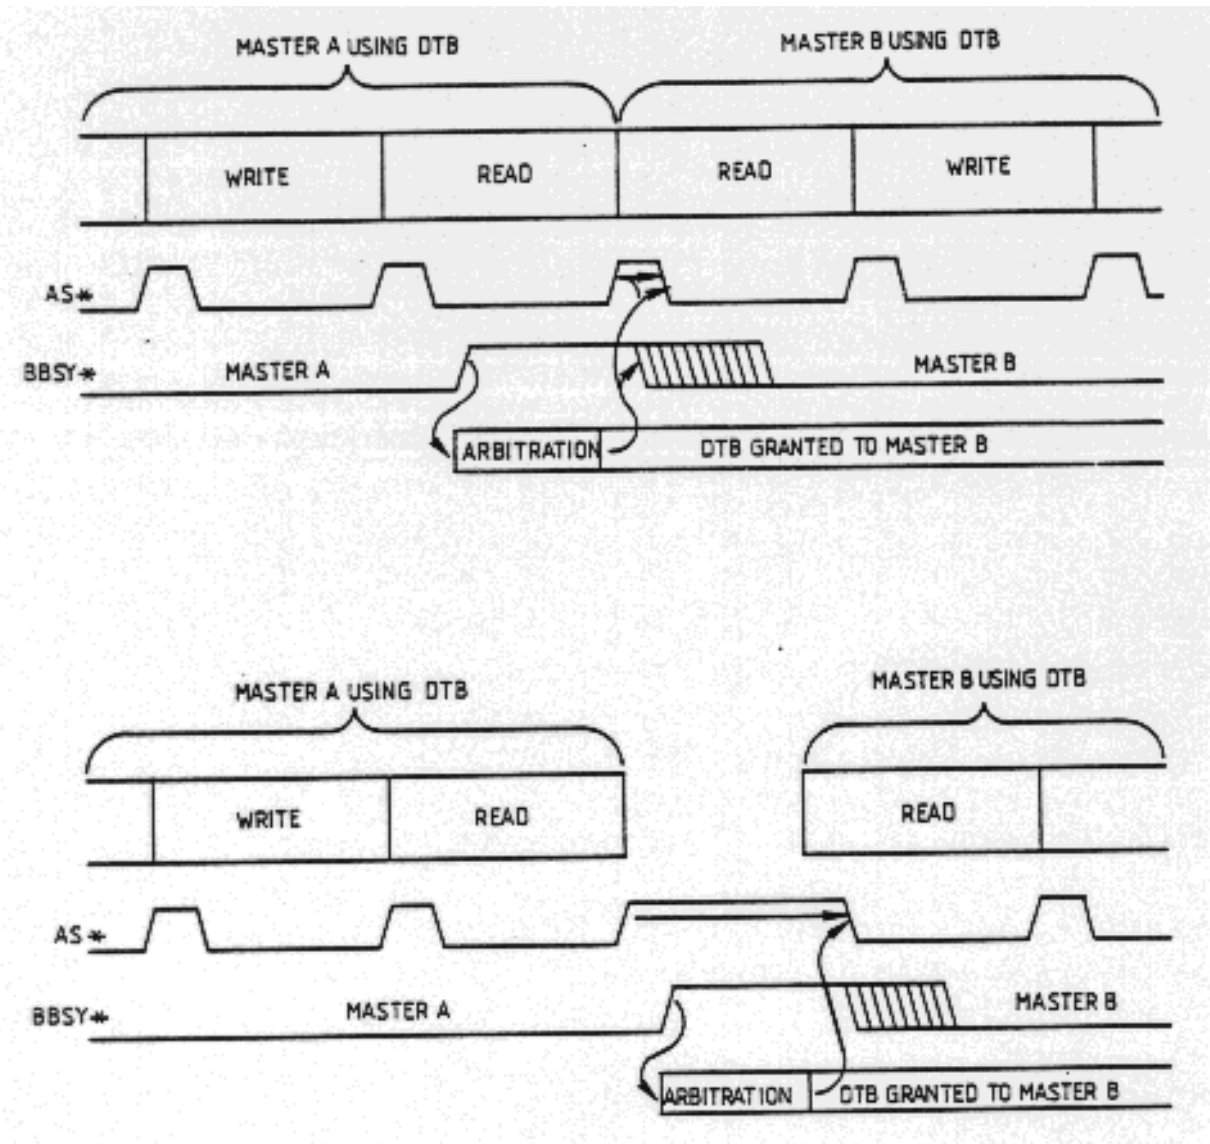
MASTER A USING DTB

MASTER B USING DTB

WRITE

READ

READ

WRITE

AS*

BBSY*

MASTER A

MASTER B

ARBITRATION

DTB GRANTED TO MASTER B

MASTER A USING DTB

MASTER B USING DTB

WRITE

READ

READ

AS*

BBSY*

MASTER A

MASTER B

ARBITRATION

DTB GRANTED TO MASTER B